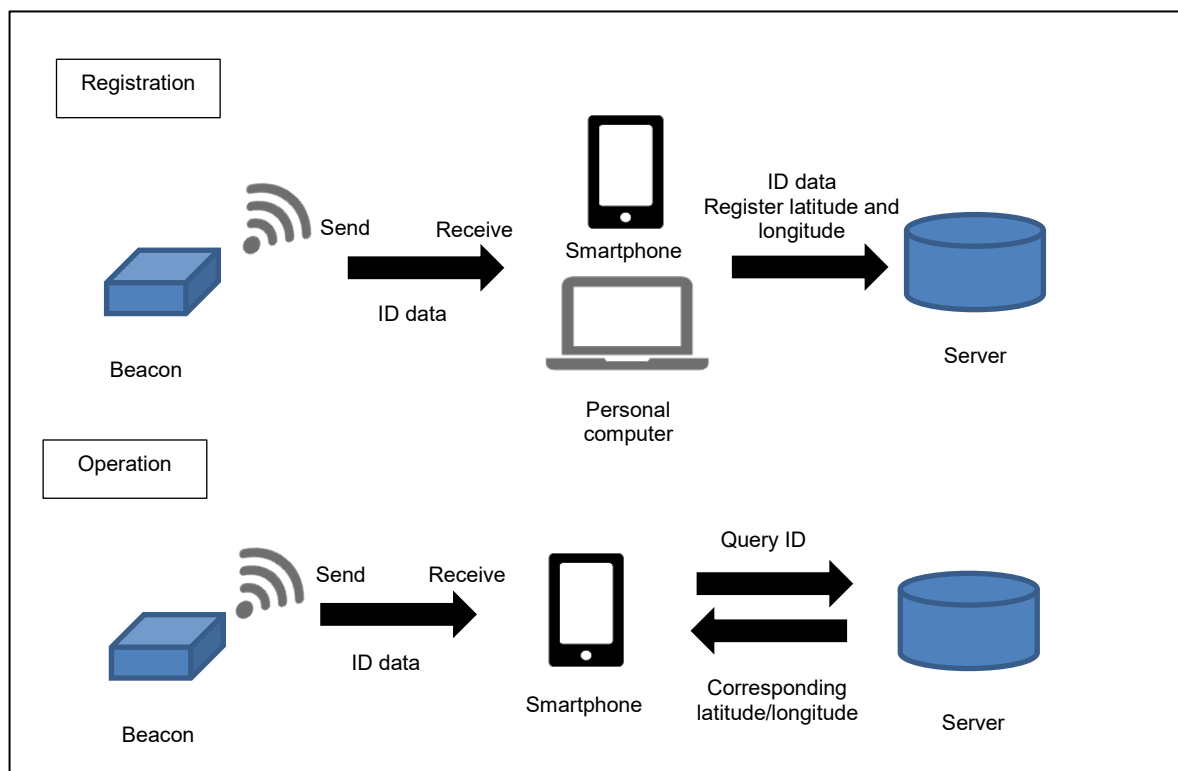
Registration

Send

Receive

ID data

Beacon

Smartphone

Personal computer

ID data
Register latitude and longitude

Server

Operation

Send

Receive

ID data

Beacon

Smartphone

Query ID

Corresponding latitude/longitude

Server